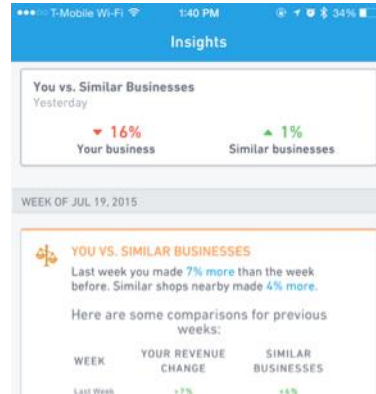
●●●○○ T-Mobile Wi-Fi 1:40 PM 34%

Insights

You vs. Similar Businesses
Yesterday

▼ 16%
Your business

▲ 1%
Similar businesses

WEEK OF JUL 19, 2015

YOU VS. SIMILAR BUSINESSES
Last week you made 7% more than the week before. Similar shops nearby made 4% more.

Here are some comparisons for previous weeks:

| WEEK | YOUR REVENUE CHANGE | SIMILAR BUSINESSES |
|---|---|---|
| Last Week | +7% | +4% |